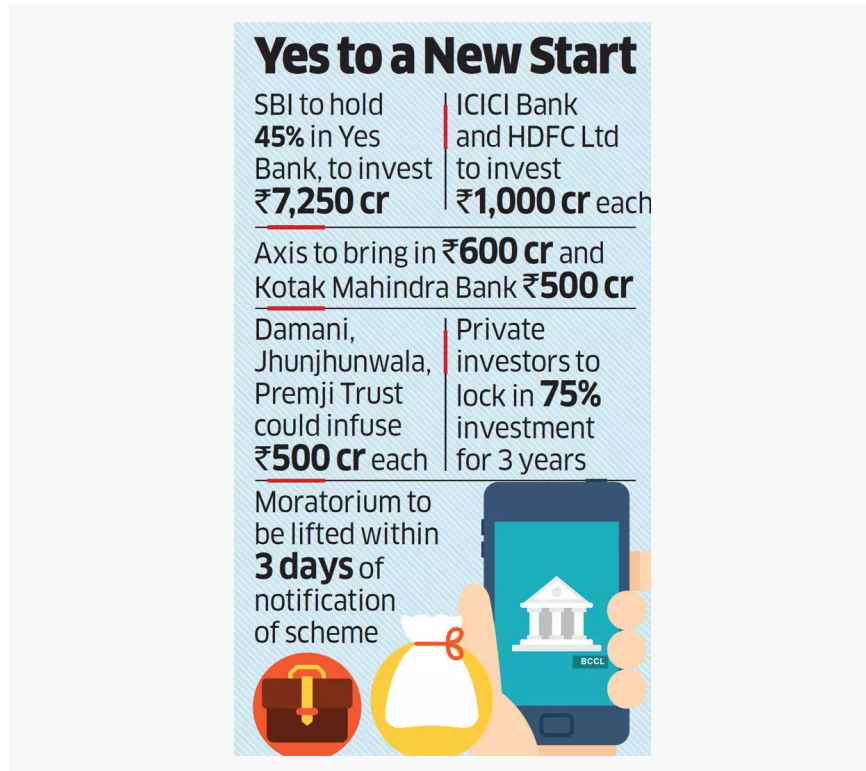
Yes to a New Start

SBI to hold **45%** in Yes Bank, to invest **₹7,250 cr**

ICICI Bank and HDFC Ltd to invest **₹1,000 cr** each

Axis to bring in **₹600 cr** and Kotak Mahindra Bank **₹500 cr**

Damani, Jhunjhunwala, Premji Trust could infuse **₹500 cr** each

Private investors to lock in **75%** investment for 3 years

Moratorium to be lifted within **3 days** of notification of scheme

BCCL